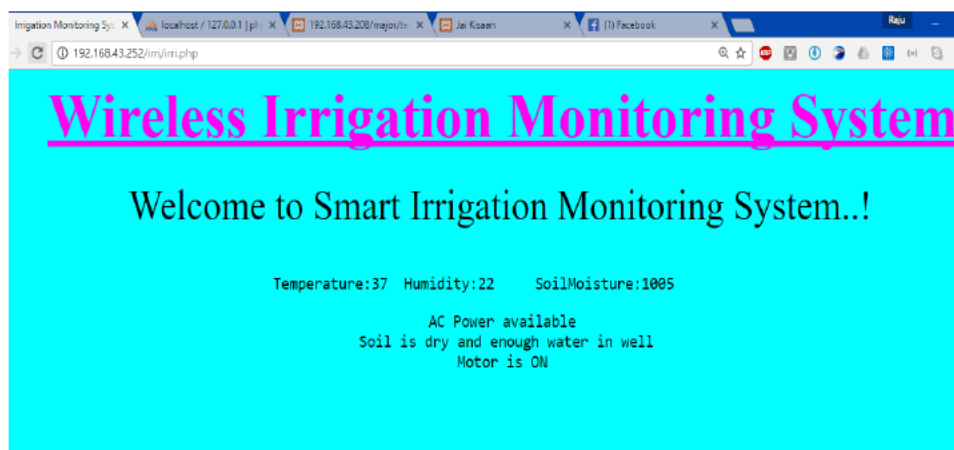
Irrigation Monitoring Sys × localhost / 127.0.0.1 | ph × 192.168.43.208/major/te × Jai Kisaan × (1) Facebook ×

Raju

192.168.43.252/irri/irri.php

Wireless Irrigation Monitoring System

Welcome to Smart Irrigation Monitoring System..!

Temperature:37 Humidity:22 SoilMoisture:1005

AC Power available
Soil is dry and enough water in well
Motor is ON